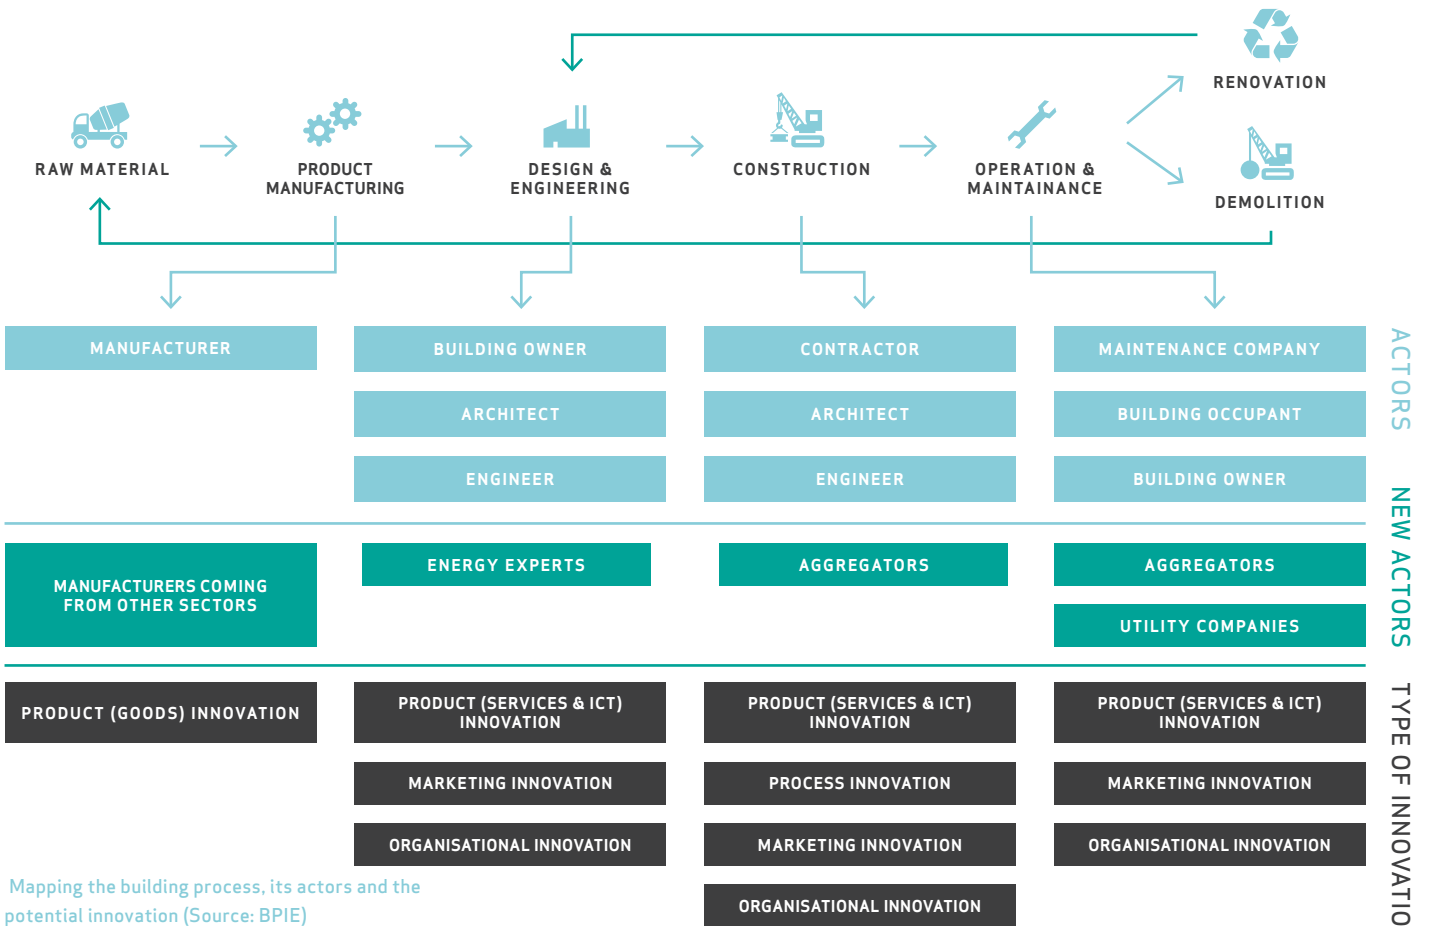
RENOVATION

RAW MATERIAL

PRODUCT MANUFACTURING

DESIGN & ENGINEERING

CONSTRUCTION

OPERATION & MAINTAINANCE

DEMOLITION

| MANUFACTURER | BUILDING OWNER | CONTRACTOR | MAINTENANCE COMPANY |
|---|---|---|---|
| | ARCHITECT | ARCHITECT | BUILDING OCCUPANT |
| | ENGINEER | ENGINEER | BUILDING OWNER |

ACTORS

| MANUFACTURERS COMING FROM OTHER SECTORS | ENERGY EXPERTS | AGGREGATORS | AGGREGATORS |
|---|---|---|---|
| | | | UTILITY COMPANIES |

NEW ACTORS

| PRODUCT (GOODS) INNOVATION | PRODUCT (SERVICES & ICT) INNOVATION | PRODUCT (SERVICES & ICT) INNOVATION | PRODUCT (SERVICES & ICT) INNOVATION |
|---|---|---|---|
| | MARKETING INNOVATION | PROCESS INNOVATION | MARKETING INNOVATION |
| | ORGANISATIONAL INNOVATION | MARKETING INNOVATION | ORGANISATIONAL INNOVATION |
| | | ORGANISATIONAL INNOVATION | |

TYPE OF INNOVATIO

Mapping the building process, its actors and the potential innovation (Source: BPIE)